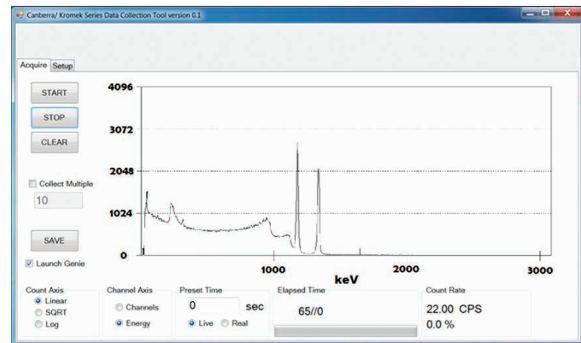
Canberra/ Kromek Series Data Collection Tool version 0.1

Acquire Setup

START

STOP

CLEAR

Collect Multiple

10

SAVE

Launch Genie

4096

3072

2048

1024

0

1000

2000

3000

keV

Count Axis
Linear
SQRT
Log

Channel Axis
Channels
Energy

Preset Time
0 sec
Live Real

Elapsed Time
65//0

Count Rate
22.00 CPS
0.0 %